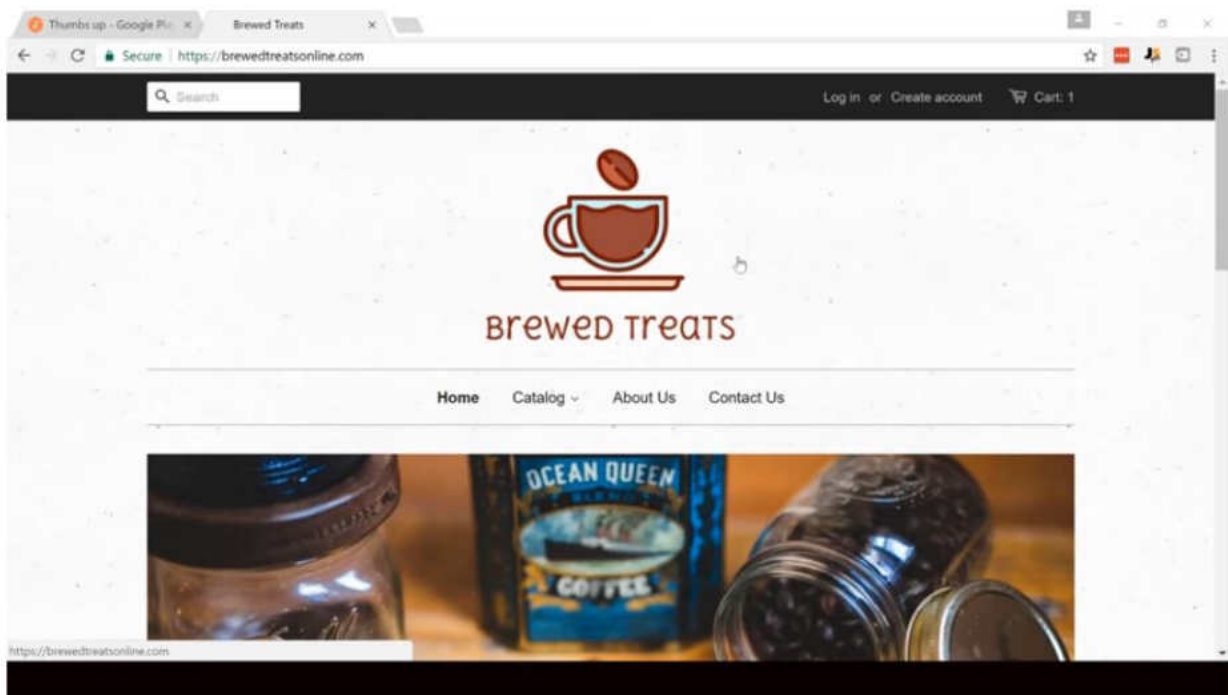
Thumbs up - Google Pl ×
Brewed Treats ×

Secure | https://brewedtreatsonline.com

Search

Log in or Create account

Cart: 1

Brewed Treats

Home
Catalog
About Us
Contact Us

OCEAN QUEEN
COFFEE

https://brewedtreatsonline.com